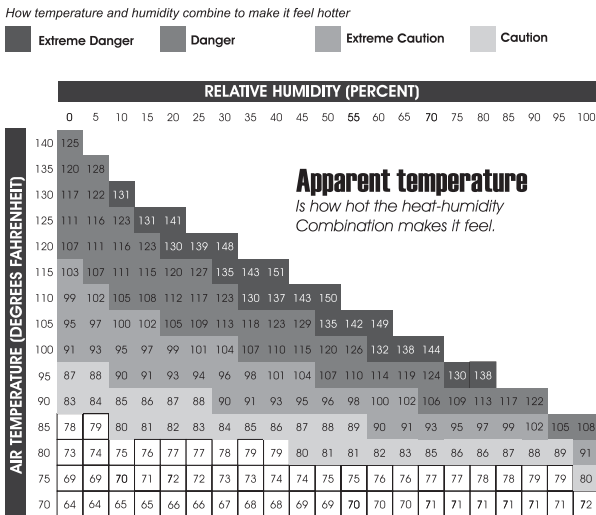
How temperature and humidity combine to make it feel hotter

Extreme Danger Danger Extreme Caution Caution

RELATIVE HUMIDITY (PERCENT)

AIR TEMPERATURE (DEGREES FAHRENHEIT)

Apparent temperature
Is how hot the heat-humidity Combination makes it feel.

| | 0 | 5 | 10 | 15 | 20 | 25 | 30 | 35 | 40 | 45 | 50 | 55 | 60 | 65 | 70 | 75 | 80 | 85 | 90 | 95 | 100 |
|---|---|---|---|---|---|---|---|---|---|---|---|---|---|---|---|---|---|---|---|---|---|
| 140 | 125 | | | | | | | | | | | | | | | | | | | | |
| 135 | 120 | 128 | | | | | | | | | | | | | | | | | | | |
| 130 | 117 | 122 | 131 | | | | | | | | | | | | | | | | | | |
| 125 | 111 | 116 | 123 | 131 | 141 | | | | | | | | | | | | | | | | |
| 120 | 107 | 111 | 116 | 123 | 130 | 139 | 148 | | | | | | | | | | | | | | |
| 115 | 103 | 107 | 111 | 115 | 120 | 127 | 135 | 143 | 151 | | | | | | | | | | | | |
| 110 | 99 | 102 | 105 | 108 | 112 | 117 | 123 | 130 | 137 | 143 | 150 | | | | | | | | | | |
| 105 | 95 | 97 | 100 | 102 | 105 | 109 | 113 | 118 | 123 | 129 | 135 | 142 | 149 | | | | | | | | |
| 100 | 91 | 93 | 95 | 97 | 99 | 101 | 104 | 107 | 110 | 115 | 120 | 126 | 132 | 138 | 144 | | | | | | |
| 95 | 87 | 88 | 90 | 91 | 93 | 94 | 96 | 98 | 101 | 104 | 107 | 110 | 114 | 119 | 124 | 130 | 138 | | | | |
| 90 | 83 | 84 | 85 | 86 | 87 | 88 | 90 | 91 | 93 | 95 | 96 | 98 | 100 | 102 | 106 | 109 | 113 | 117 | 122 | | |
| 85 | 78 | 79 | 80 | 81 | 82 | 83 | 84 | 85 | 86 | 87 | 88 | 89 | 90 | 91 | 93 | 95 | 97 | 99 | 102 | 105 | 108 |
| 80 | 73 | 74 | 75 | 76 | 77 | 77 | 78 | 79 | 79 | 80 | 81 | 81 | 82 | 83 | 85 | 86 | 86 | 87 | 88 | 89 | 91 |
| 75 | 69 | 69 | 70 | 71 | 72 | 72 | 73 | 73 | 74 | 74 | 75 | 75 | 76 | 76 | 77 | 77 | 78 | 78 | 79 | 79 | 80 |
| 70 | 64 | 64 | 65 | 65 | 66 | 66 | 67 | 67 | 68 | 68 | 69 | 69 | 70 | 70 | 70 | 70 | 71 | 71 | 71 | 71 | 72 |